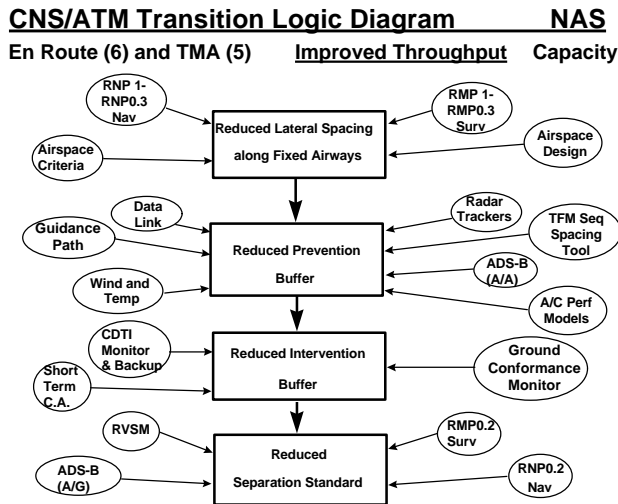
CNS/ATM Transition Logic Diagram NAS

En Route (6) and TMA (5) Improved Throughput Capacity

RNP 1-RNP0.3 Nav

RMP 1-RMP0.3 Surv

Reduced Lateral Spacing along Fixed Airways

Airspace Criteria

Airspace Design

Data Link

Radar Trackers

Guidance Path

TFM Seq Spacing Tool

Reduced Prevention Buffer

ADS-B (A/A)

Wind and Temp

A/C Perf Models

CDTI Monitor & Backup

Reduced Intervention Buffer

Ground Conformance Monitor

Short Term C.A.

RVSM

RMP0.2 Surv

Reduced Separation Standard

ADS-B (A/G)

RNP0.2 Nav